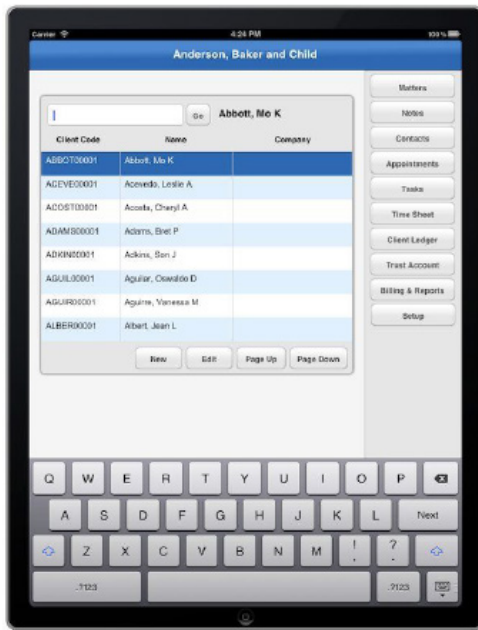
Carrier

4:24 PM

100%

Anderson, Baker and Child

Go

Abbott, Mo K

| Client Code | Name | Company |
|---|---|---|
| ABBOT00001 | Abbott, Mo K | |
| ACEVE00001 | Acevedo, Leslie A | |
| ACOST00001 | Acosta, Cheryl A | |
| ADAMS00001 | Adams, Bret P | |
| ADKIN00001 | Adkins, Son J | |
| AGUIL00001 | Aguilar, Oswaldo D | |
| AGUIR00001 | Aguirre, Vanessa M | |
| ALBER00001 | Albert, Jean L | |

New

Edit

Page Up

Page Down

Matters

Notes

Contacts

Appointments

Tasks

Time Sheet

Client Ledger

Trust Account

Billing & Reports

Setup

Q W E R T Y U I O P

A S D F G H J K L

Next

Z X C V B N M ! ?

.?123

.?123